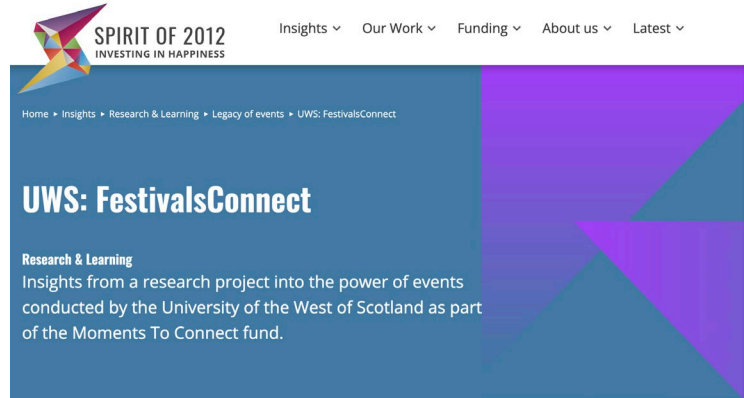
SPIRIT OF 2012
INVESTING IN HAPPINESS

Insights ⌄ Our Work ⌄ Funding ⌄ About us ⌄ Latest ⌄

Home ▸ Insights ▸ Research & Learning ▸ Legacy of events ▸ UWS: FestivalsConnect

UWS: FestivalsConnect

Research & Learning
Insights from a research project into the power of events conducted by the University of the West of Scotland as part of the Moments To Connect fund.